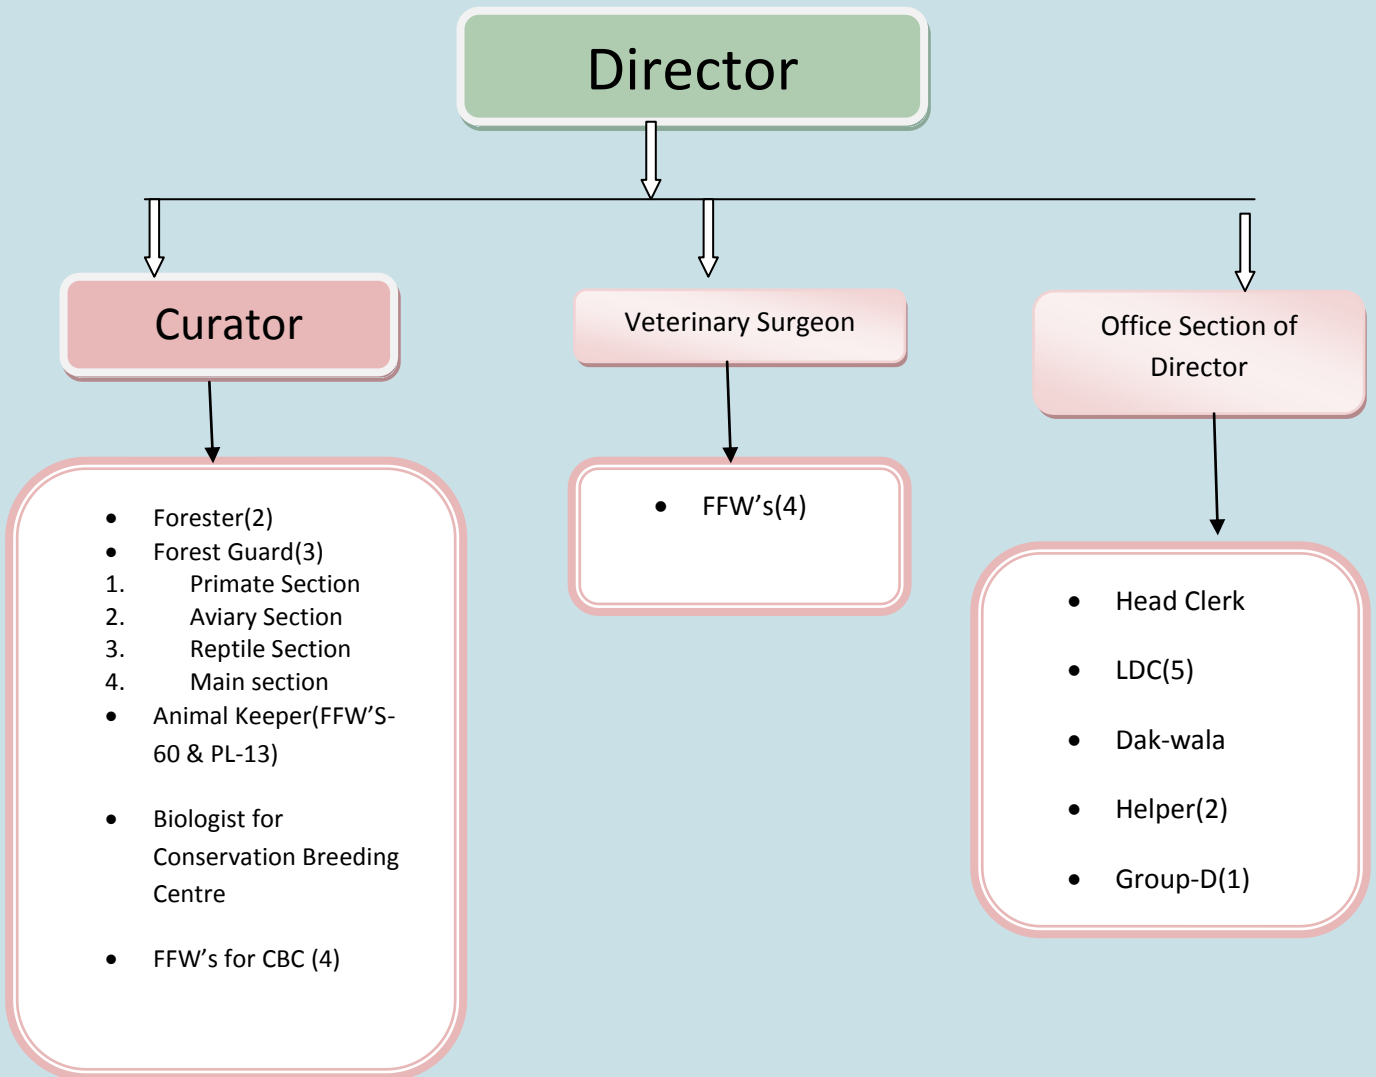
Director

Curator

Veterinary Surgeon

Office Section of Director

- Forester(2)
- Forest Guard(3)
1. Primate Section
2. Aviary Section
3. Reptile Section
4. Main section
- Animal Keeper(FFW'S-60 & PL-13)

- Biologist for Conservation Breeding Centre

- FFW's for CBC (4)

- FFW's(4)

- Head Clerk
- LDC(5)
- Dak-wala
- Helper(2)
- Group-D(1)